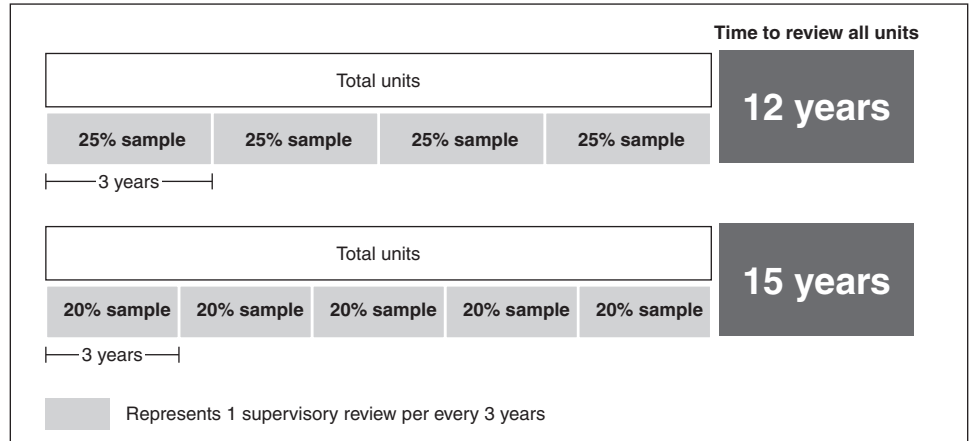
Time to review all units

Total units

25% sample | 25% sample | 25% sample | 25% sample

3 years

12 years

Total units

20% sample | 20% sample | 20% sample | 20% sample | 20% sample

3 years

15 years

Represents 1 supervisory review per every 3 years